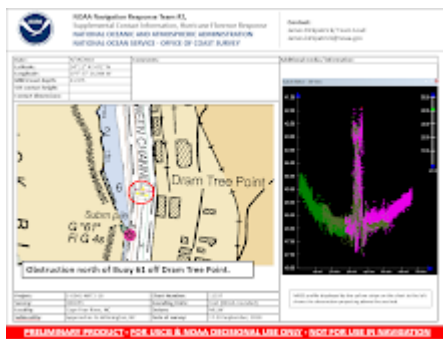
NOAA Navigation Response Team #1,
Supplemental Contact Information, Hurricane Florence Response
NATIONAL OCEANIC AND ATMOSPHERIC ADMINISTRATION
NATIONAL OCEAN SERVICE - OFFICE OF COAST SURVEY

Contact:

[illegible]

Comments:

Additional Looks / Information:

CHANNEL

Dram Tree Point

Subm pile

G "61"

Fl G 4s

Obstruction north of Buoy 61 off Dram Tree Point.

PRELIMINARY PRODUCT - FOR USCG & NOAA DECISIONAL USE ONLY - NOT FOR USE IN NAVIGATION